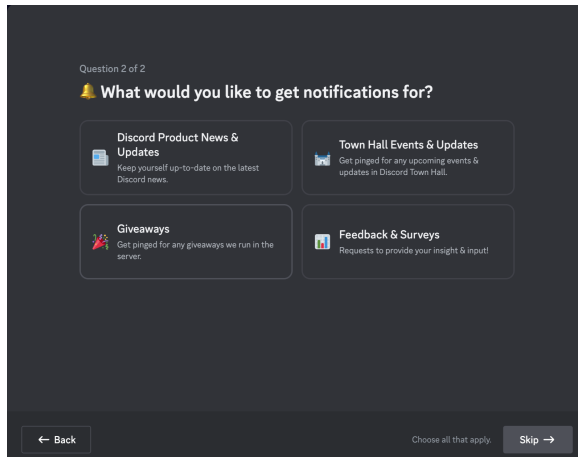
Question 2 of 2

What would you like to get notifications for?

Discord Product News & Updates
Keep yourself up-to-date on the latest Discord news.

Town Hall Events & Updates
Get pinged for any upcoming events & updates in Discord Town Hall.

Giveaways
Get pinged for any giveaways we run in the server.

Feedback & Surveys
Requests to provide your insight & input!

← Back

Choose all that apply.

Skip →